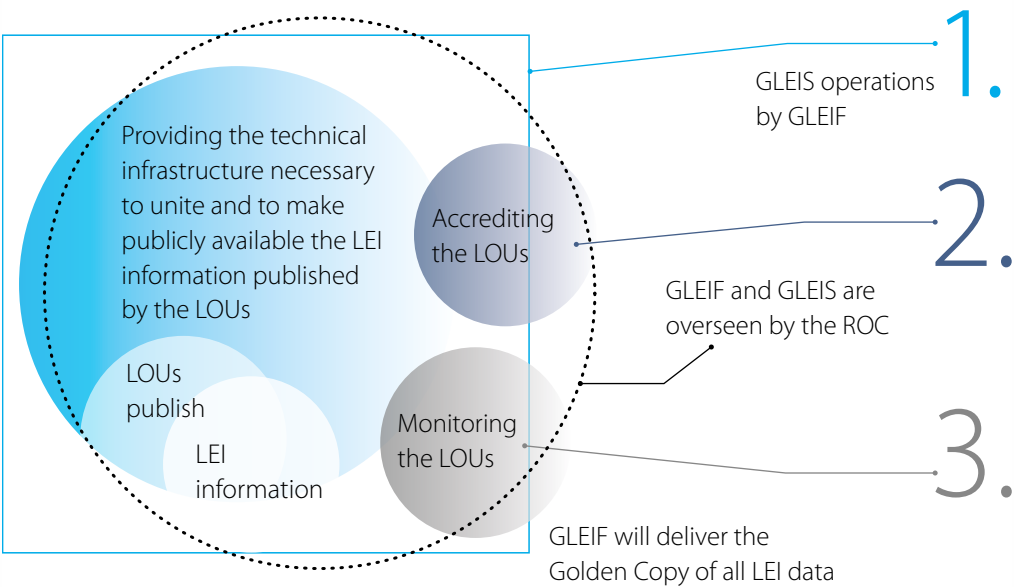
Providing the technical infrastructure necessary to unite and to make publicly available the LEI information published by the LOUs

LOUs publish

LEI information

Accrediting the LOUs

Monitoring the LOUs

1.

GLEIS operations by GLEIF

2.

GLEIF and GLEIS are overseen by the ROC

3.

GLEIF will deliver the Golden Copy of all LEI data